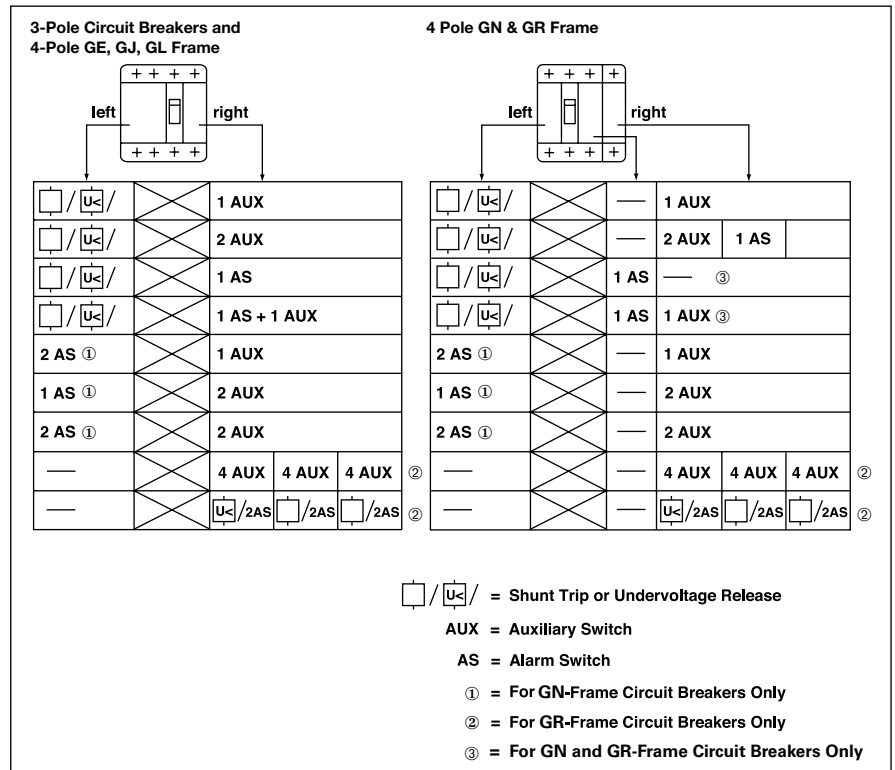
3-Pole Circuit Breakers and 4-Pole GE, GJ, GL Frame

+ + + +
left
right
+ + + +

| | | | | |
|---|---|---|---|---|
| ▯ / U< / | | 1 AUX | | |
| ▯ / U< / | | 2 AUX | | |
| ▯ / U< / | | 1 AS | | |
| ▯ / U< / | | 1 AS + 1 AUX | | |
| 2 AS ① | | 1 AUX | | |
| 1 AS ① | | 2 AUX | | |
| 2 AS ① | | 2 AUX | | |
| — | | 4 AUX | 4 AUX | 4 AUX ② |
| — | | U< /2AS | ▯ /2AS | ▯ /2AS ② |

4 Pole GN & GR Frame

+ + + +
left
right
+ + + +

| | | | | | |
|---|---|---|---|---|---|
| ▯ / U< / | | — | 1 AUX | | |
| ▯ / U< / | | — | 2 AUX | 1 AS | |
| ▯ / U< / | | 1 AS | — ③ | | |
| ▯ / U< / | | 1 AS | 1 AUX ③ | | |
| 2 AS ① | | — | 1 AUX | | |
| 1 AS ① | | — | 2 AUX | | |
| 2 AS ① | | — | 2 AUX | | |
| — | | — | 4 AUX | 4 AUX | 4 AUX ② |
| — | | — | U< /2AS | ▯ /2AS | ▯ /2AS ② |

▯ / U< / = Shunt Trip or Undervoltage Release
AUX = Auxiliary Switch
AS = Alarm Switch
① = For GN-Frame Circuit Breakers Only
② = For GR-Frame Circuit Breakers Only
③ = For GN and GR-Frame Circuit Breakers Only